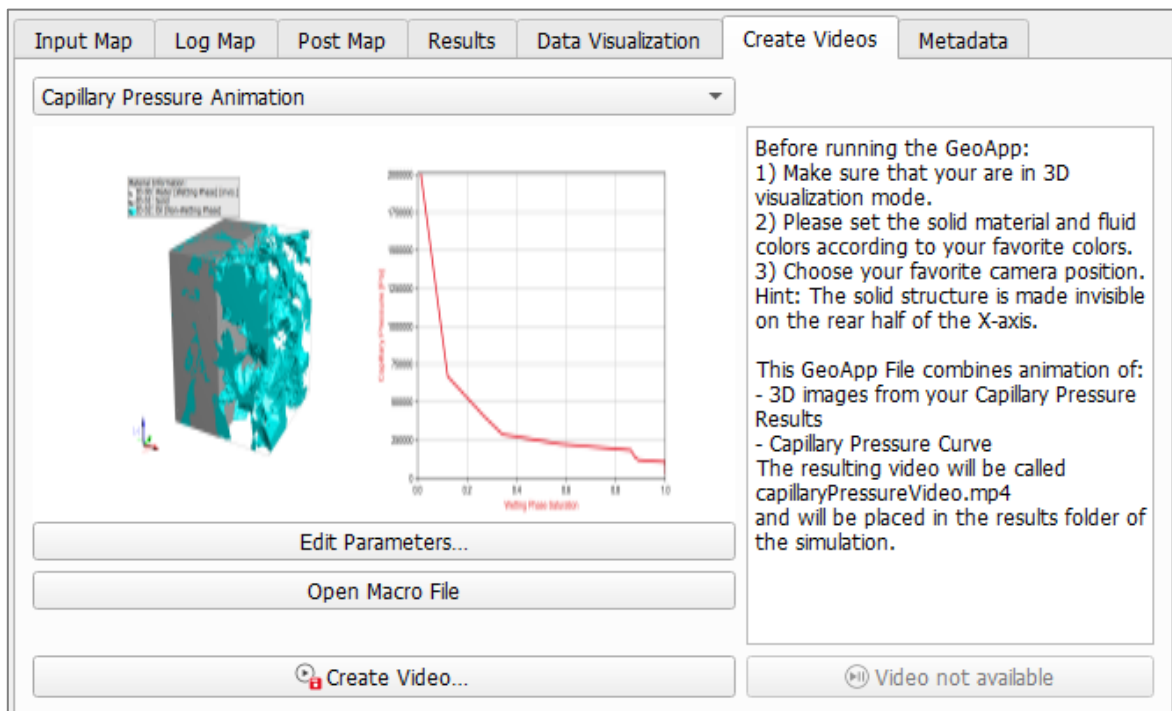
Input Map | Log Map | Post Map | Results | Data Visualization | Create Videos | Metadata

Capillary Pressure Animation

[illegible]

0.0 0.2 0.4 0.6 0.8 1.0

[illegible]

Before running the GeoApp:
1) Make sure that your are in 3D visualization mode.
2) Please set the solid material and fluid colors according to your favorite colors.
3) Choose your favorite camera position.
Hint: The solid structure is made invisible on the rear half of the X-axis.

This GeoApp File combines animation of:
- 3D images from your Capillary Pressure Results
- Capillary Pressure Curve
The resulting video will be called capillaryPressureVideo.mp4
and will be placed in the results folder of the simulation.

Edit Parameters...

Open Macro File

Create Video...

Video not available